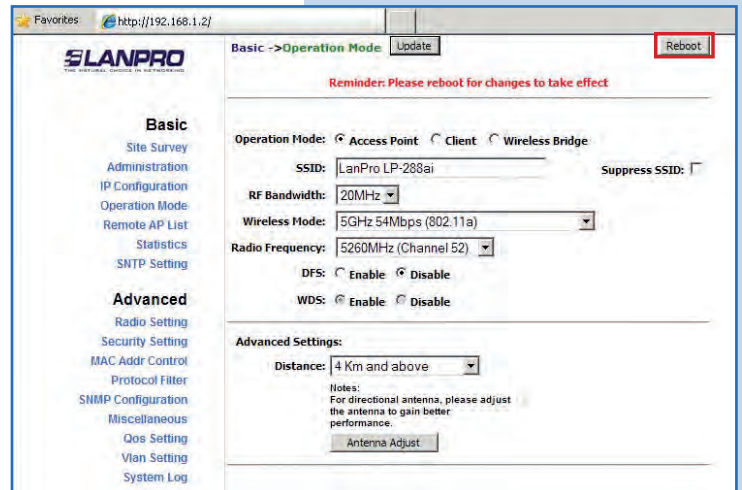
Favorites http://192.168.1.2/

LANPRO
THE NATURAL CHOICE IN NETWORKING

Basic
Site Survey
Administration
IP Configuration
Operation Mode
Remote AP List
Statistics
SNTP Setting

Advanced
Radio Setting
Security Setting
MAC Addr Control
Protocol Filter
SNMP Configuration
Miscellaneous
Qos Setting
Vlan Setting
System Log

Basic ->Operation Mode Update

Reboot

Reminder: Please reboot for changes to take effect

Operation Mode: Access Point Client Wireless Bridge

SSID: LanPro LP-288ai

Suppress SSID:

RF Bandwidth: 20MHz

Wireless Mode: 5GHz 54Mbps (802.11a)

Radio Frequency: 5260MHz (Channel 52)

DFS: Enable Disable

WDS: Enable Disable

Advanced Settings:

Distance: 4 Km and above

Notes:
For directional antenna, please adjust the antenna to gain better performance.

Antenna Adjust